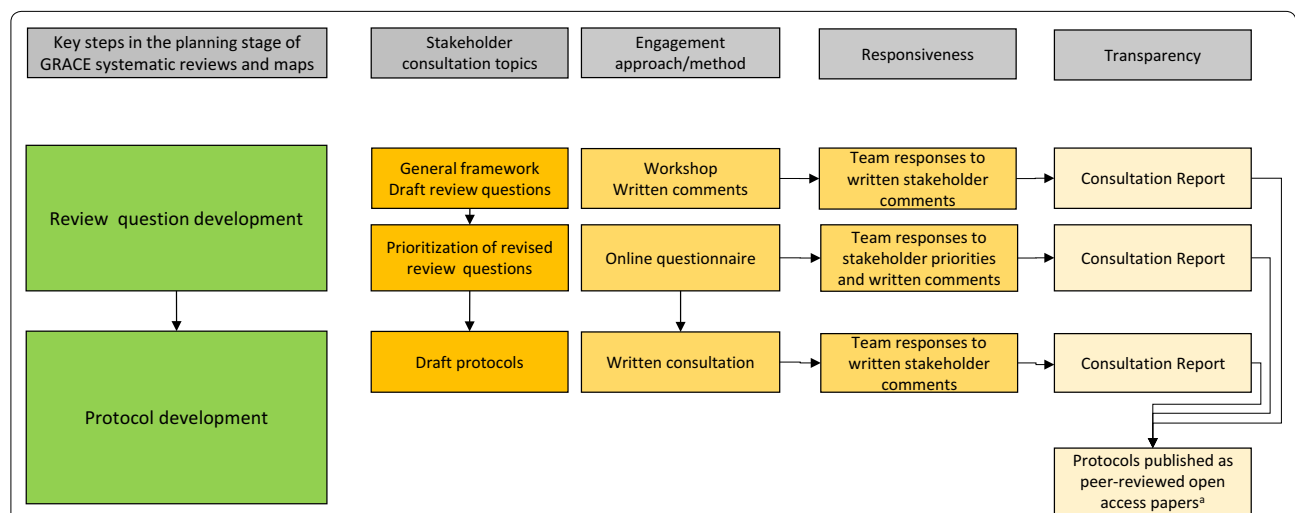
Key steps in the planning stage of GRACE systematic reviews and maps

Stakeholder consultation topics

Engagement approach/method

Responsiveness

Transparency

Review question development

Protocol development

General framework
Draft review questions

Prioritization of revised review questions

Draft protocols

Workshop
Written comments

Online questionnaire

Written consultation

Team responses to written stakeholder comments

Team responses to stakeholder priorities and written comments

Team responses to written stakeholder comments

Consultation Report

Consultation Report

Consultation Report

Protocols published as peer-reviewed open access papers$^{a}$